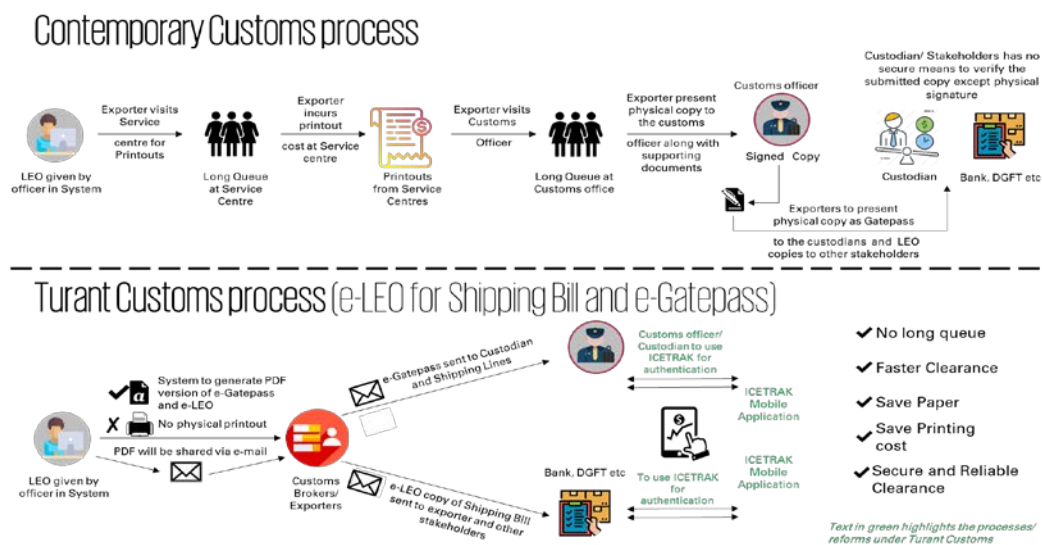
Contemporary Customs process

LEO given by officer in System

Exporter visits Service centre for Printouts

Long Queue at Service Centre

Exporter incurs printout cost at Service centre

Printouts from Service Centres

Exporter visits Customs Officer

Long Queue at Customs office

Exporter present physical copy to the customs officer along with supporting documents

Customs officer

Signed Copy

Custodian/ Stakeholders has no secure means to verify the submitted copy except physical signature

Custodian

Bank, DGFT etc

Exporters to present physical copy as Gatepass to the custodians and LEO copies to other stakeholders

Turant Customs process (e-LEO for Shipping Bill and e-Gatepass)

LEO given by officer in System

System to generate PDF version of e-Gatepass and e-LEO

No physical printout

PDF will be shared via e-mail

Customs Brokers/ Exporters

e-Gatepass sent to Custodian and Shipping Lines

Customs officer/ Custodian to use ICETRAK for authentication

ICETRAK Mobile Application

e-LEO copy of Shipping Bill sent to exporter and other stakeholders

Bank, DGFT etc

To use ICETRAK for authentication

ICETRAK Mobile Application

No long queue

Faster Clearance

Save Paper

Save Printing cost

Secure and Reliable Clearance

Text in green highlights the processes/ reforms under Turant Customs